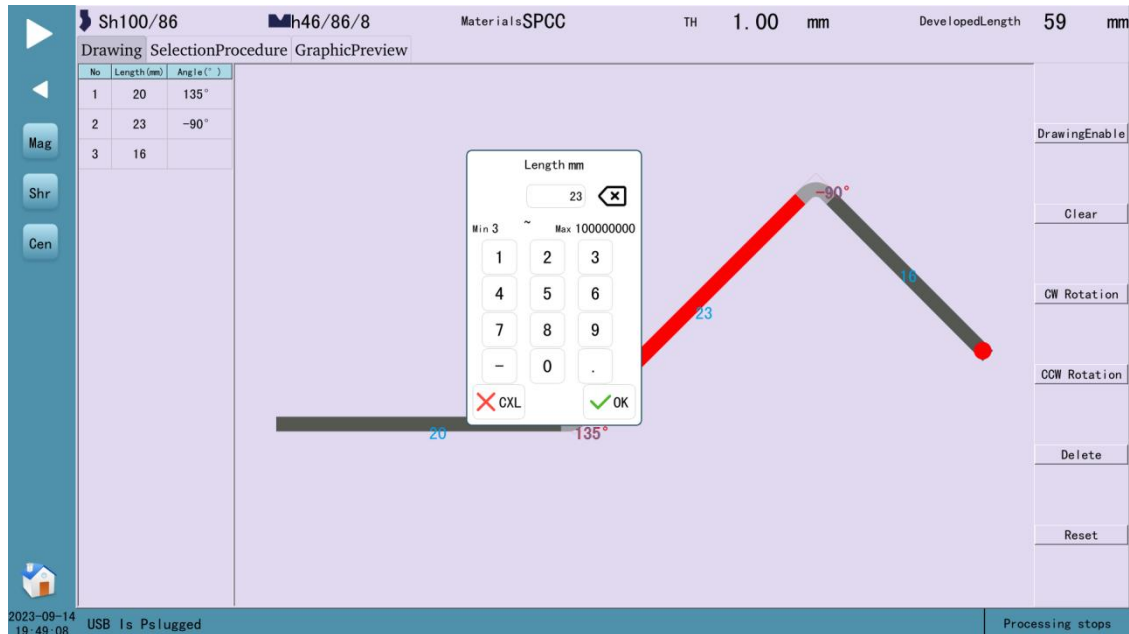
Sh100/86 h46/86/8 Materials SPCC TH 1.00 mm DevelopedLength 59 mm

Mag
Shr
Cen

Drawing SelectionProcedure GraphicPreview

| No | Length(mm) | Angle(°) |
|---|---|---|
| 1 | 20 | 135° |
| 2 | 23 | -90° |
| 3 | 16 | |

Length mm
23
Min 3 ~ Max 100000000
1 2 3
4 5 6
7 8 9
− 0 .
CXL OK

-90°
16
23
20
135°

DrawingEnable
Clear
CW Rotation
CCW Rotation
Delete
Reset

2023-09-14 19:49:08 USB Is Pslugged
Processing stops